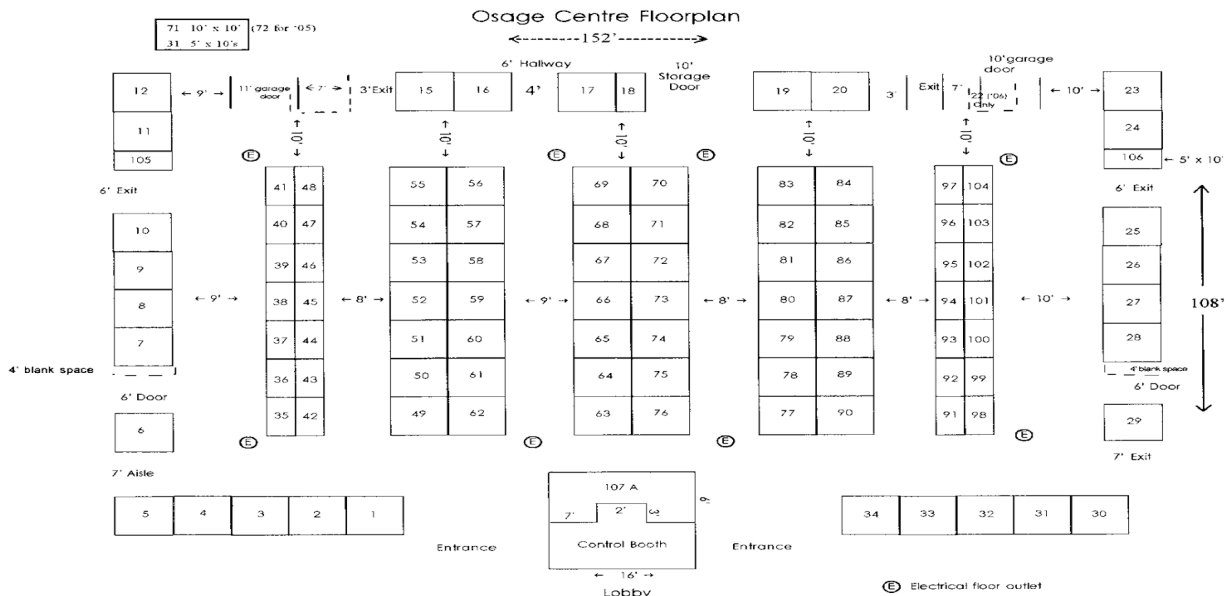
71 10' x 10' (72 for '05)
31 5' x 10's

Osage Centre Floorplan

← 152' →

12
11
105
← 9' →
11' garage door
← 7' →
3' Exit
15 16
6' Hallway
4'
17 18
10' Storage Door
19 20
3'
Exit 7'
22 ('06) Only
10' garage door
← 10' →
23
24
106 ← 5' x 10'

10'
10'
10'
10'
10'

E E E E

6' Exit
6' Exit

41 48
40 47
39 46
38 45
37 44
36 43
35 42

55 56
54 57
53 58
52 59
51 60
50 61
49 62

69 70
68 71
67 72
66 73
65 74
64 75
63 76

83 84
82 85
81 86
80 87
79 88
78 89
77 90

97 104
96 103
95 102
94 101
93 100
92 99
91 98

10
9
8
7
← 9' →
← 8' →
← 9' →
← 8' →
← 8' →
← 10' →
25
26
27
28
108'

4' blank space
4' blank space
6' Door
6' Door
6
29
E E E E
7' Aisle
7' Exit

5 4 3 2 1

107 A
7' 2' 3'
6'
Control Booth
← 16' →
Lobby

Entrance
Entrance

34 33 32 31 30

E Electrical floor outlet